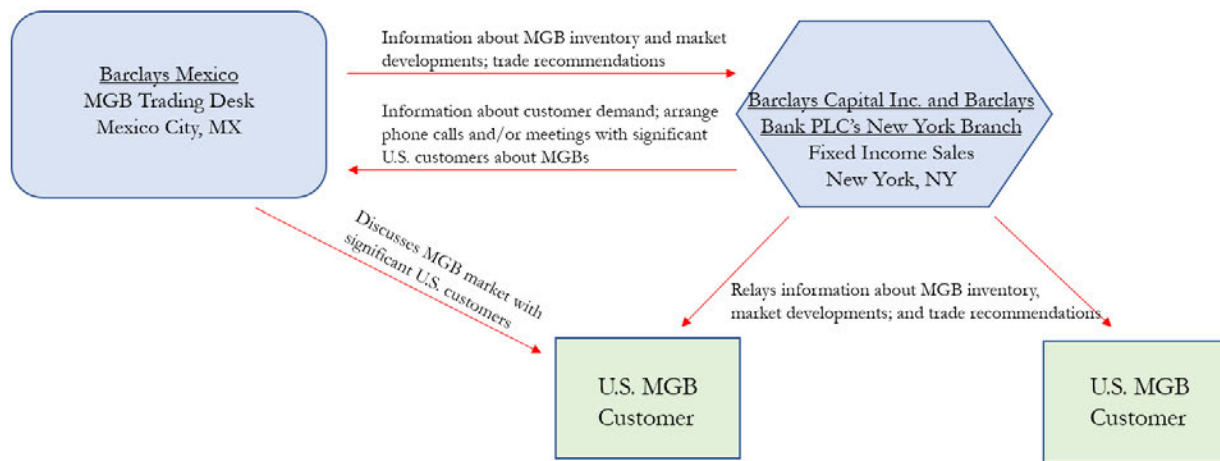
Barclays Mexico
MGB Trading Desk
Mexico City, MX

Information about MGB inventory and market developments; trade recommendations

Information about customer demand; arrange phone calls and/or meetings with significant U.S. customers about MGBs

Barclays Capital Inc. and Barclays Bank PLC's New York Branch
Fixed Income Sales
New York, NY

Discusses MGB market with significant U.S. customers

Relays information about MGB inventory, market developments; and trade recommendations

U.S. MGB Customer

U.S. MGB Customer